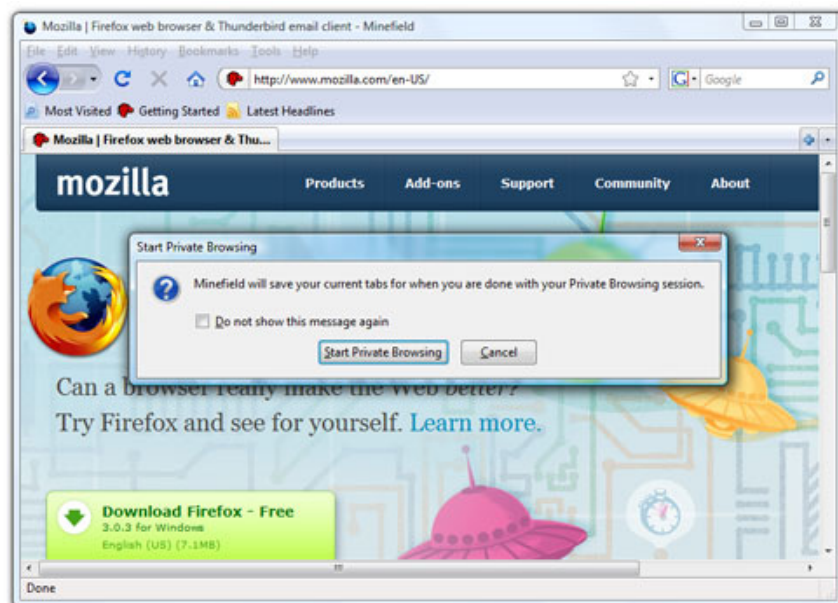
Mozilla | Firefox web browser & Thunderbird email client - Minefield

File Edit View History Bookmarks Tools Help

http://www.mozilla.com/en-US/

Google

Most Visited Getting Started Latest Headlines

Mozilla | Firefox web browser & Thu...

mozilla

Products Add-ons Support Community About

Start Private Browsing

Minefield will save your current tabs for when you are done with your Private Browsing session.

Do not show this message again

Start Private Browsing Cancel

Can a browser really make the Web better?
Try Firefox and see for yourself. Learn more.

Download Firefox - Free
3.0.3 for Windows
English (US) (7.1MB)

Done